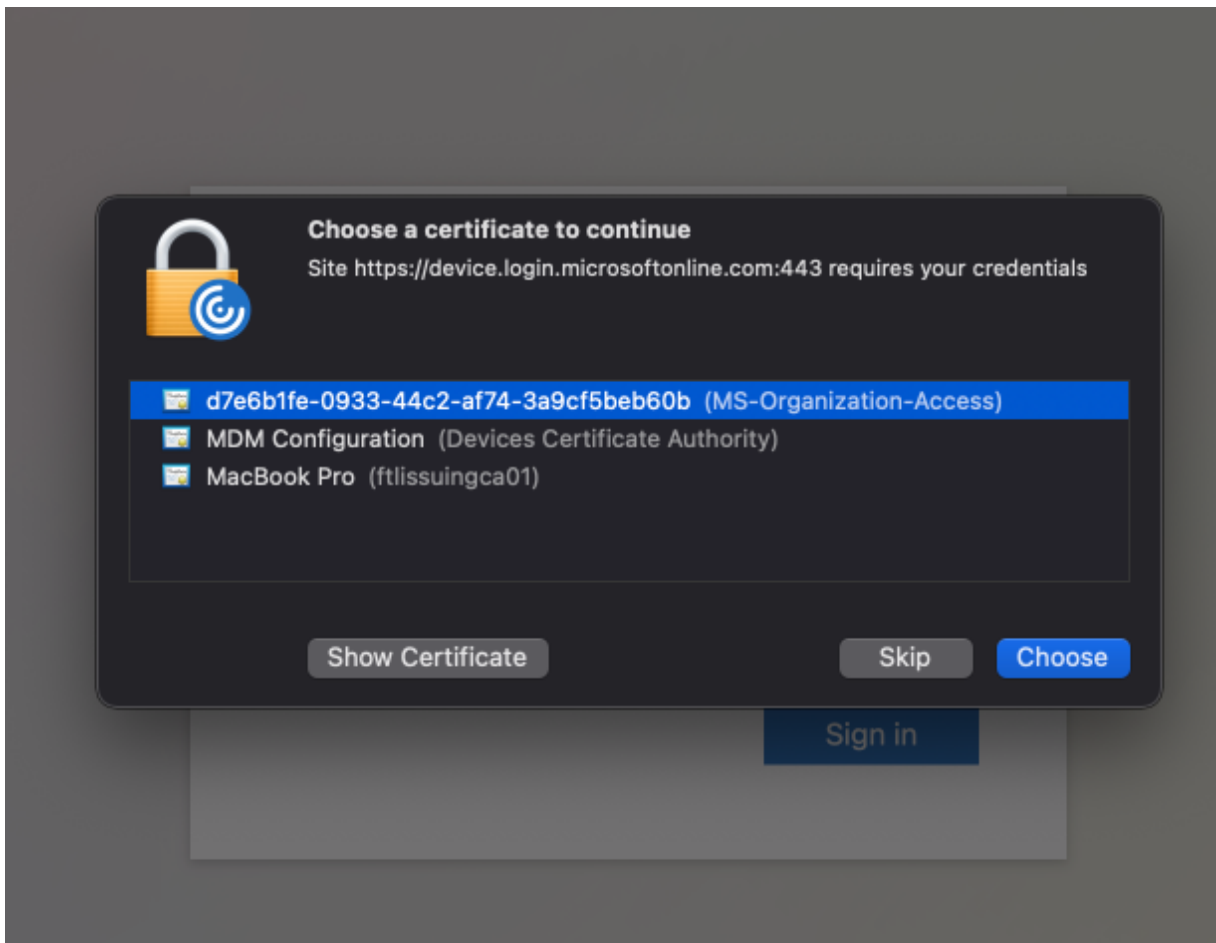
Choose a certificate to continue

Site https://device.login.microsoftonline.com:443 requires your credentials

d7e6b1fe-0933-44c2-af74-3a9cf5beb60b (MS-Organization-Access)
MDM Configuration (Devices Certificate Authority)
MacBook Pro (ftlissuingca01)

Show Certificate

Skip

Choose

Sign in